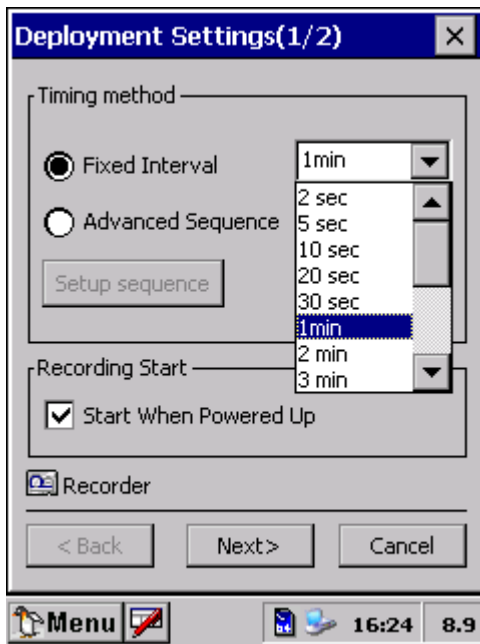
Deployment Settings(1/2) ×

Timing method

Fixed Interval

1min

Advanced Sequence

Setup sequence

2 sec
5 sec
10 sec
20 sec
30 sec
1min
2 min
3 min

Recording Start

Start When Powered Up

Recorder

< Back

Next>

Cancel

Menu

16:24

8.9